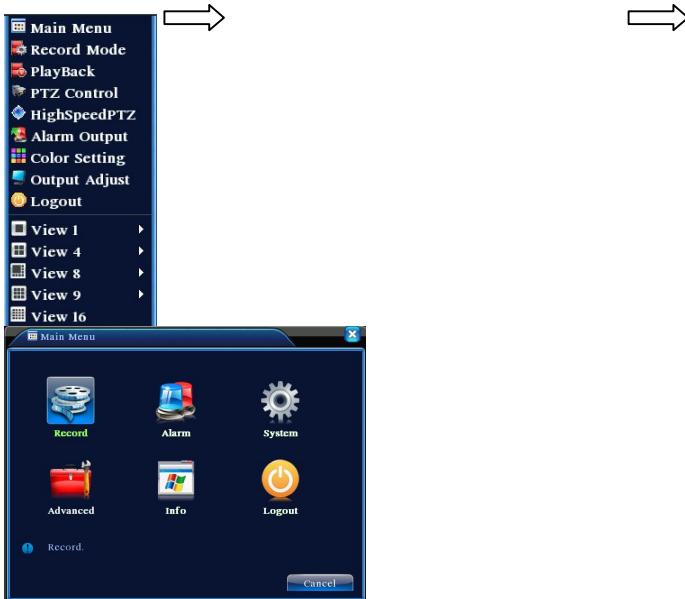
Main Menu
Record Mode
PlayBack
PTZ Control
HighSpeedPTZ
Alarm Output
Color Setting
Output Adjust
Logout
View 1
View 4
View 8
View 9
View 16

Main Menu

Record
Alarm
System
Advanced
Info
Logout

Record.

Cancel